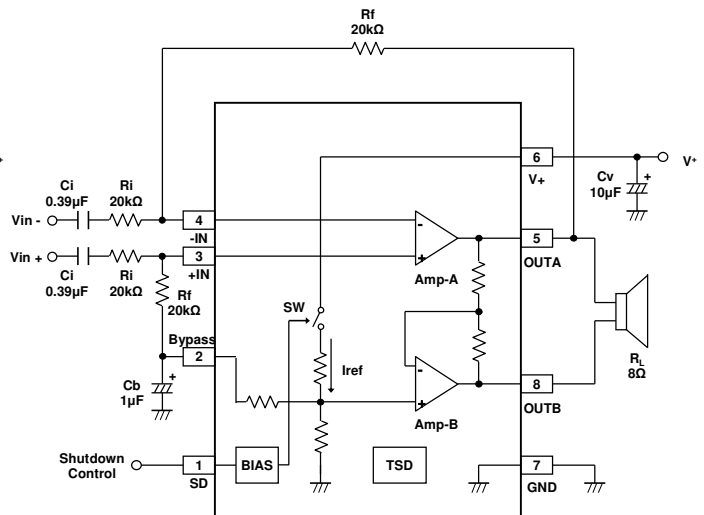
Rf
20kΩ

6
V+
Cv
10µF
+
V+

Ci
0.39µF
Ri
20kΩ
Vin -
4
-IN
-
+
5
OUTA

Vin +
3
+IN
Ci
0.39µF
Ri
20kΩ
Amp-A

Rf
20kΩ
SW

Bypass
2
Iref
-
+
$R_L$
8Ω

Cb
1µF
+
8
OUTB
Amp-B

Shutdown
Control
1
SD
BIAS
TSD
7
GND